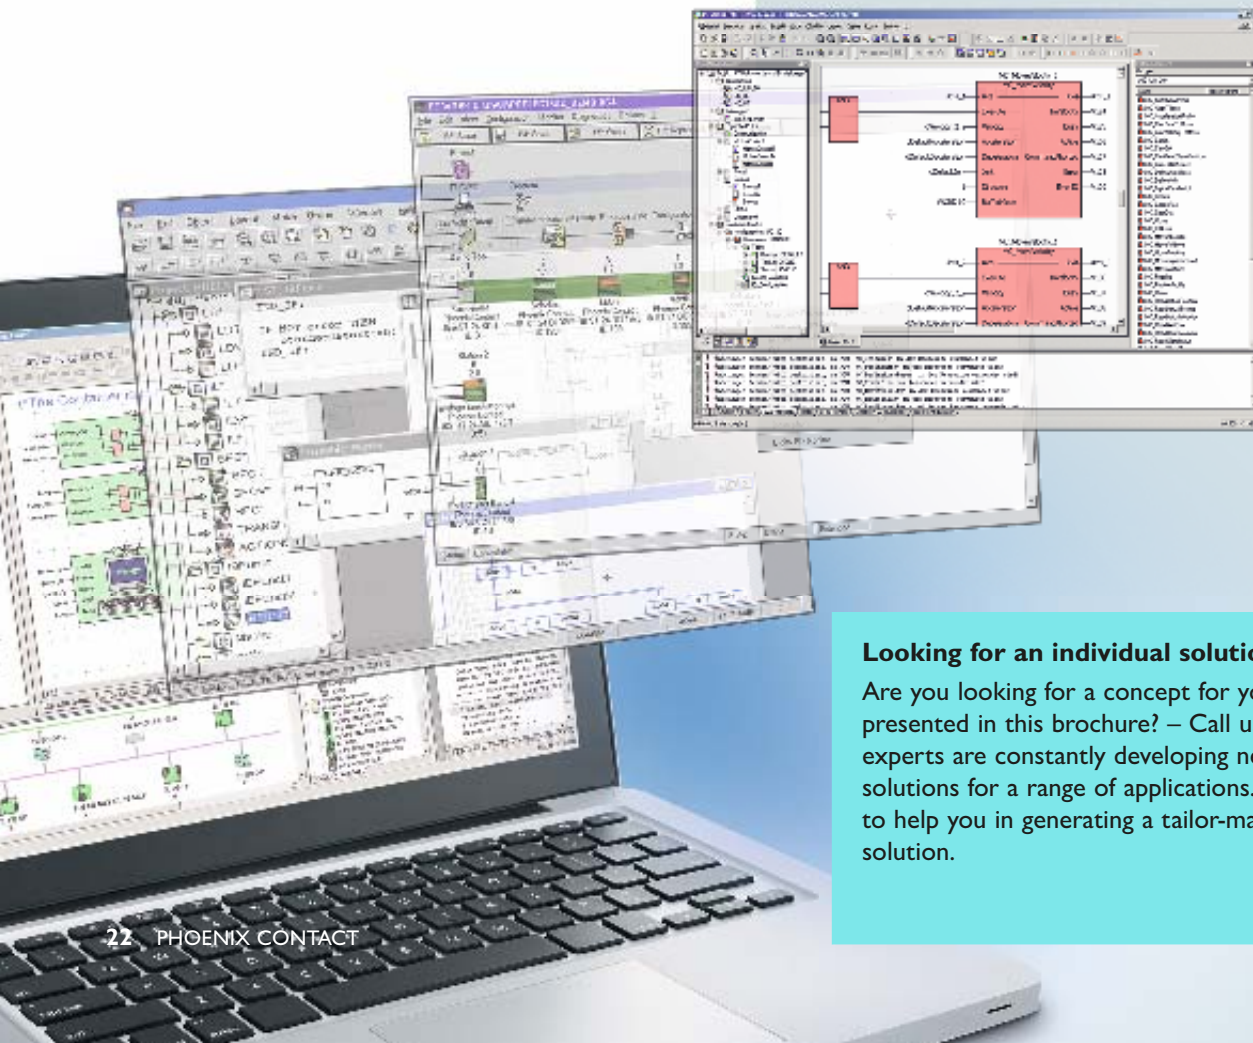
**Looking for an individual solutio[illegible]**

Are you looking for a concept for yo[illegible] presented in this brochure? – Call u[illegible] experts are constantly developing ne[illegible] solutions for a range of applications. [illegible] to help you in generating a tailor-ma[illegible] solution.

22 PHOENIX CONTACT